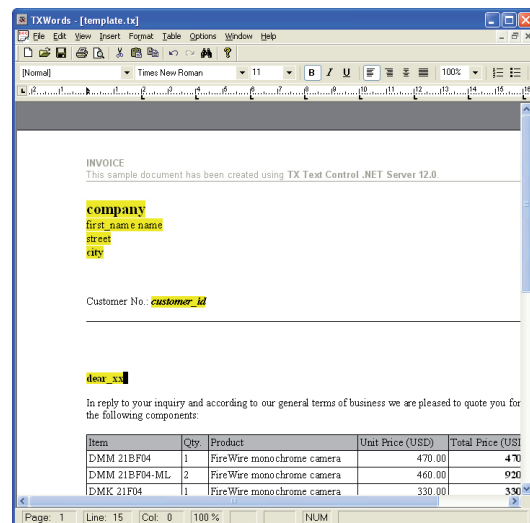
TXWords - [template.tx]

File Edit View Insert Format Table Options Window Help

[Normal] Times New Roman 11 B I U 100%

INVOICE
This sample document has been created using TX Text Control .NET Server 12.0.

company
first_name name
street
city

Customer No.: customer_id

dear_xx

In reply to your inquiry and according to our general terms of business we are pleased to quote you for the following components:

| Item | Qty. | Product | Unit Price (USD) | Total Price (USI |
|---|---|---|---|---|
| DMM 21BF04 | 1 | FireWire monochrome camera | 470.00 | 470 |
| DMM 21BF04-ML | 2 | FireWire monochrome camera | 460.00 | 920 |
| DMK 21F04 | 1 | FireWire monochrome camera | 330.00 | 330 |

Page: 1 Line: 15 Col: 0 100 % NUM